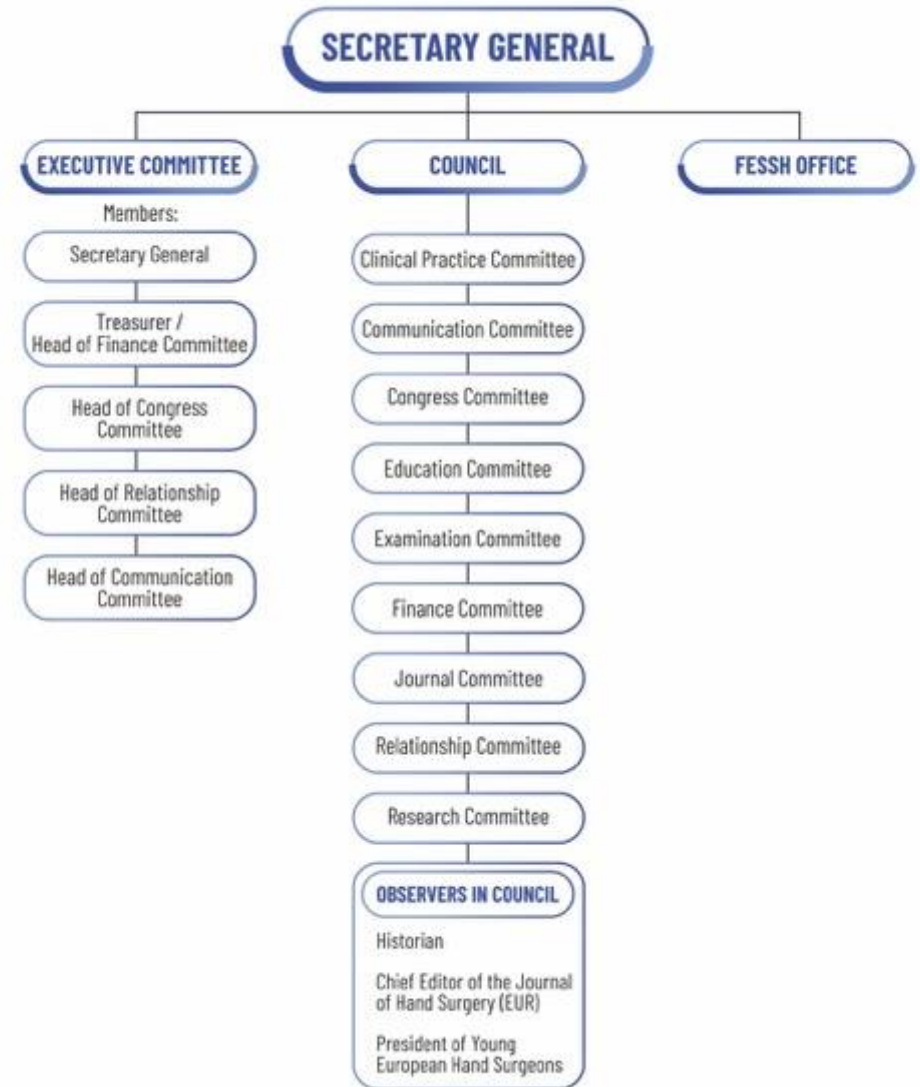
SECRETARY GENERAL

EXECUTIVE COMMITTEE

Members:

Secretary General

Treasurer / Head of Finance Committee

Head of Congress Committee

Head of Relationship Committee

Head of Communication Committee

COUNCIL

Clinical Practice Committee

Communication Committee

Congress Committee

Education Committee

Examination Committee

Finance Committee

Journal Committee

Relationship Committee

Research Committee

OBSERVERS IN COUNCIL

Historian

Chief Editor of the Journal of Hand Surgery (EUR)

President of Young European Hand Surgeons

FESSH OFFICE